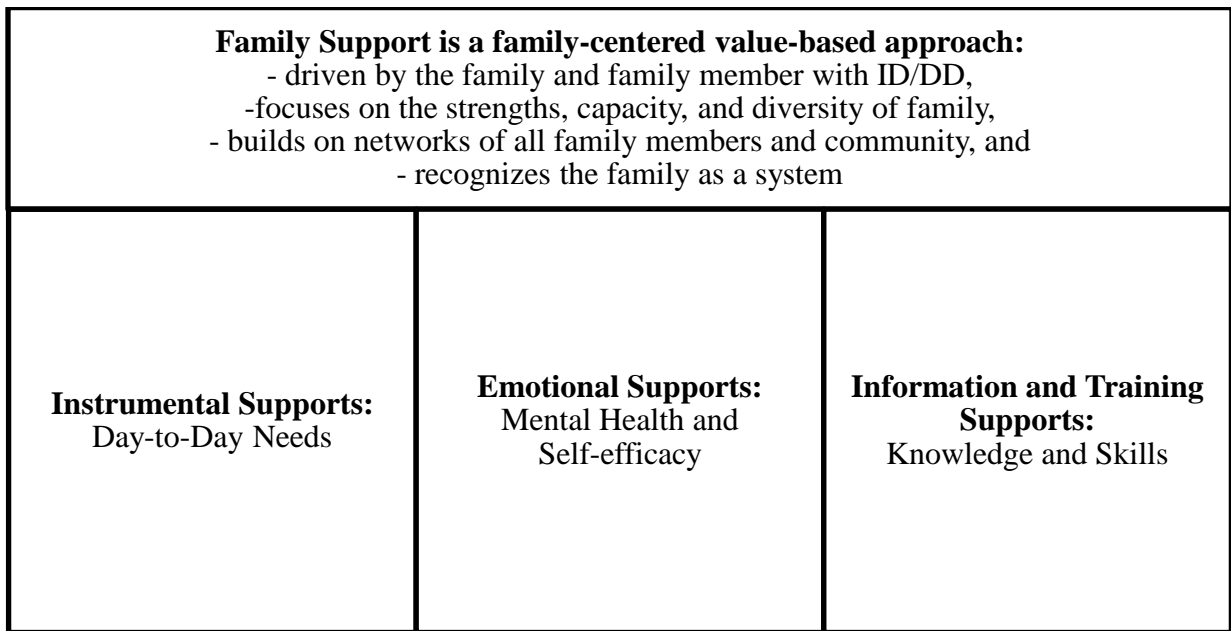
**Family Support is a family-centered value-based approach:**
- driven by the family and family member with ID/DD,
-focuses on the strengths, capacity, and diversity of family,
- builds on networks of all family members and community, and
- recognizes the family as a system

| **Instrumental Supports:** Day-to-Day Needs | **Emotional Supports:** Mental Health and Self-efficacy | **Information and Training Supports:** Knowledge and Skills |
|---|---|---|